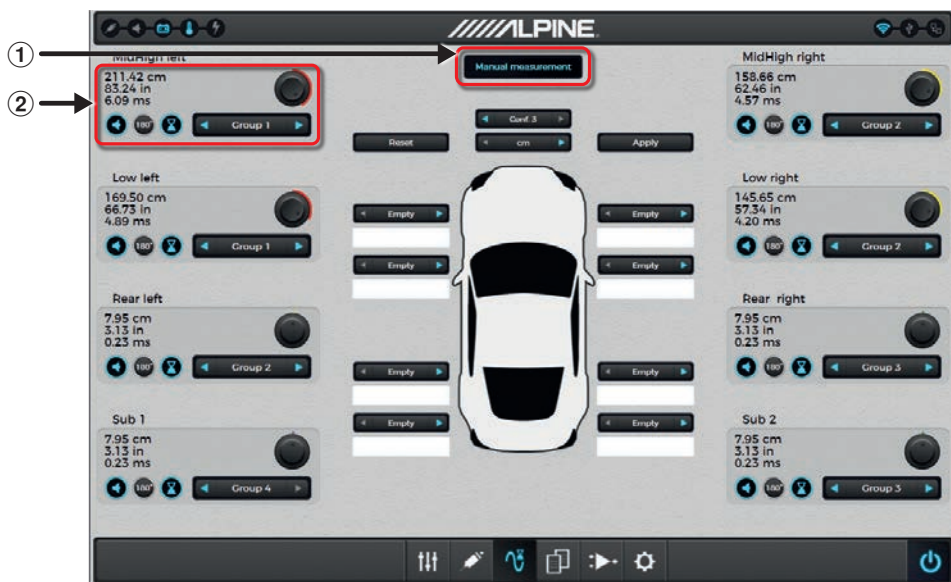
ALPINE

①

②

MidHigh left
211.42 cm
83.24 in
6.09 ms
180°
Group 1

Manual measurement

Conf. 3

Reset

cm

Apply

MidHigh right
158.66 cm
62.46 in
4.57 ms
180°
Group 2

Low left
169.50 cm
66.73 in
4.89 ms
180°
Group 1

Empty

Empty

Empty

Empty

Low right
145.65 cm
57.34 in
4.20 ms
180°
Group 2

Rear left
7.95 cm
3.13 in
0.23 ms
180°
Group 2

Rear right
7.95 cm
3.13 in
0.23 ms
180°
Group 3

Empty

Empty

Empty

Empty

Sub 1
7.95 cm
3.13 in
0.23 ms
180°
Group 4

Sub 2
7.95 cm
3.13 in
0.23 ms
180°
Group 3